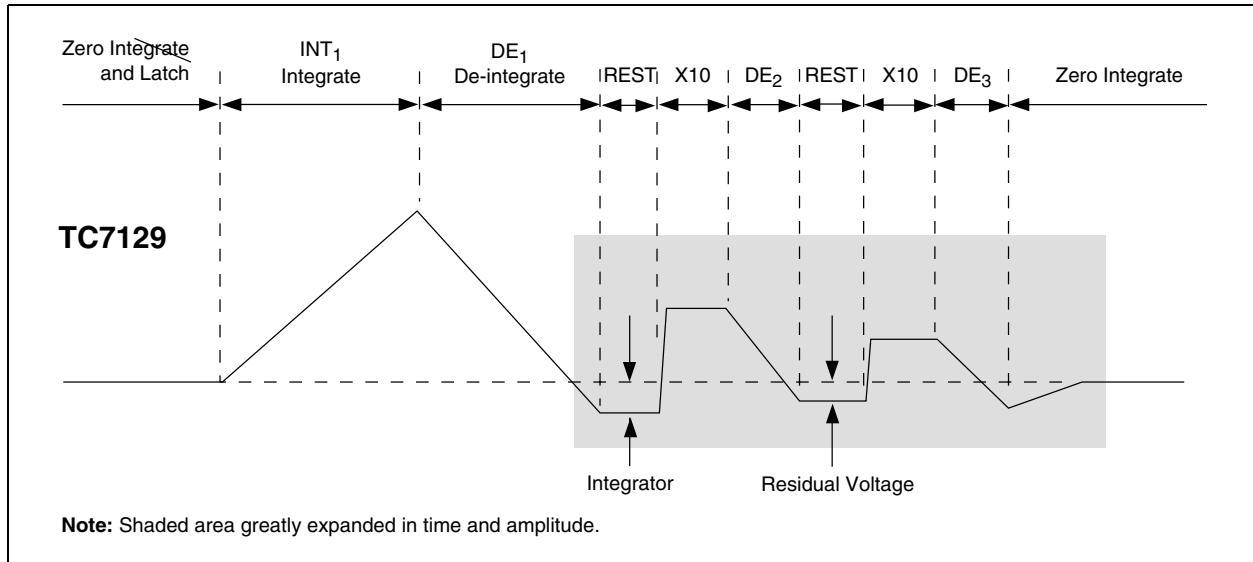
Zero Integrate and Latch

$INT_1$ Integrate

$DE_1$ De-integrate

REST

X10

$DE_2$

REST

X10

$DE_3$

Zero Integrate

TC7129

Integrator

Residual Voltage

**Note:** Shaded area greatly expanded in time and amplitude.